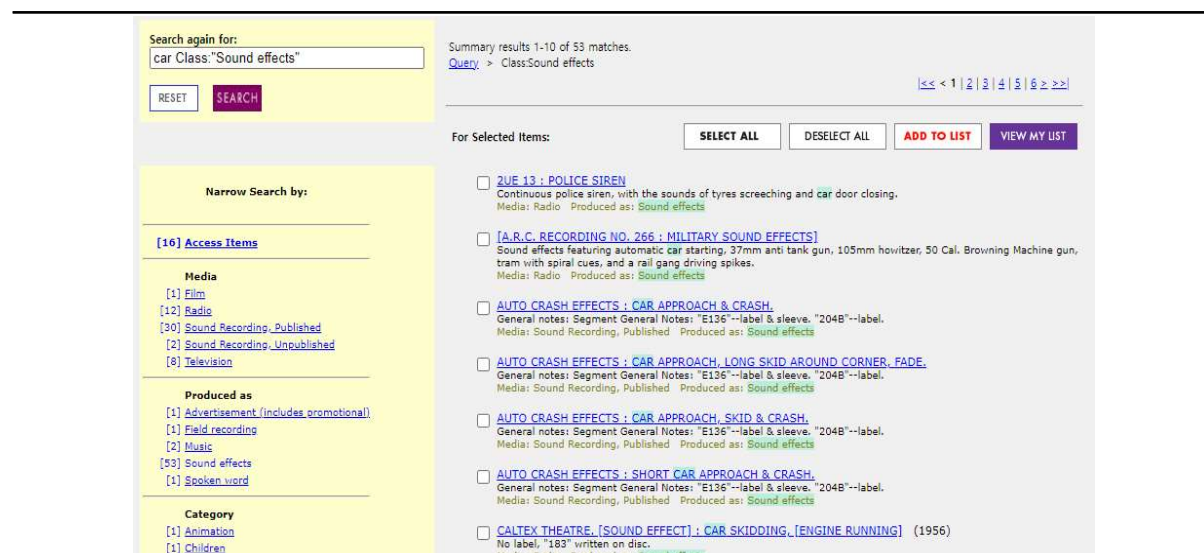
Search again for:
car Class:"Sound effects"

RESET SEARCH

Narrow Search by:

[16] Access Items

Media
[1] Film
[12] Radio
[30] Sound Recording, Published
[2] Sound Recording, Unpublished
[8] Television

Produced as
[1] Advertisement (includes promotional)
[1] Field recording
[2] Music
[53] Sound effects
[1] Spoken word

Category
[1] Animation
[1] Children

Summary results 1-10 of 53 matches.
Query > Class:Sound effects

|<< < 1 | 2 | 3 | 4 | 5 | 6 > >>|

For Selected Items: SELECT ALL DESELECT ALL ADD TO LIST VIEW MY LIST

2UE 13 : POLICE SIREN
Continuous police siren, with the sounds of tyres screeching and car door closing.
Media: Radio Produced as: Sound effects

[A.R.C. RECORDING NO. 266 : MILITARY SOUND EFFECTS]
Sound effects featuring automatic car starting, 37mm anti tank gun, 105mm howitzer, 50 Cal. Browning Machine gun, tram with spiral cues, and a rail gang driving spikes.
Media: Radio Produced as: Sound effects

AUTO CRASH EFFECTS : CAR APPROACH & CRASH.
General notes: Segment General Notes: "E136"--label & sleeve. "204B"--label.
Media: Sound Recording, Published Produced as: Sound effects

AUTO CRASH EFFECTS : CAR APPROACH, LONG SKID AROUND CORNER, FADE.
General notes: Segment General Notes: "E136"--label & sleeve. "204B"--label.
Media: Sound Recording, Published Produced as: Sound effects

AUTO CRASH EFFECTS : CAR APPROACH, SKID & CRASH.
General notes: Segment General Notes: "E136"--label & sleeve. "204B"--label.
Media: Sound Recording, Published Produced as: Sound effects

AUTO CRASH EFFECTS : SHORT CAR APPROACH & CRASH.
General notes: Segment General Notes: "E136"--label & sleeve. "204B"--label.
Media: Sound Recording, Published Produced as: Sound effects

CALTEX THEATRE. [SOUND EFFECT] : CAR SKIDDING, [ENGINE RUNNING] (1956)
No label, "183" written on disc.